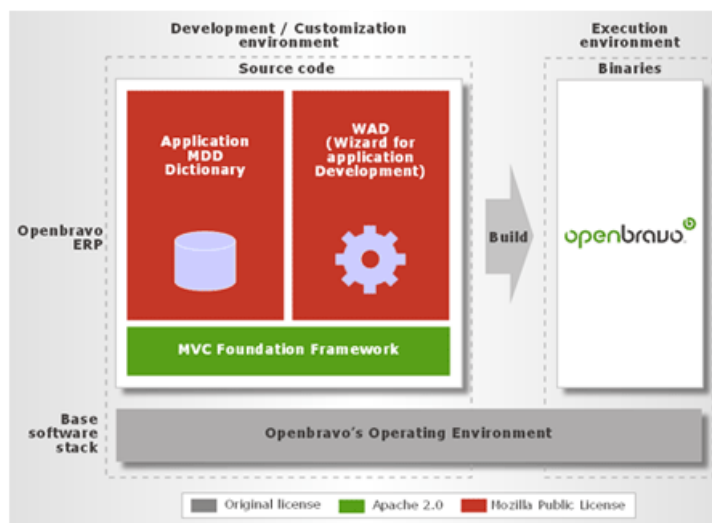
Development / Customization environment

Execution environment

Source code

Binaries

Openbravo ERP

Application MDD Dictionary

WAD (Wizard for application Development)

Build

openbravo

MVC Foundation Framework

Base software stack

Openbravo's Operating Environment

Original license

Apache 2.0

Mozilla Public License